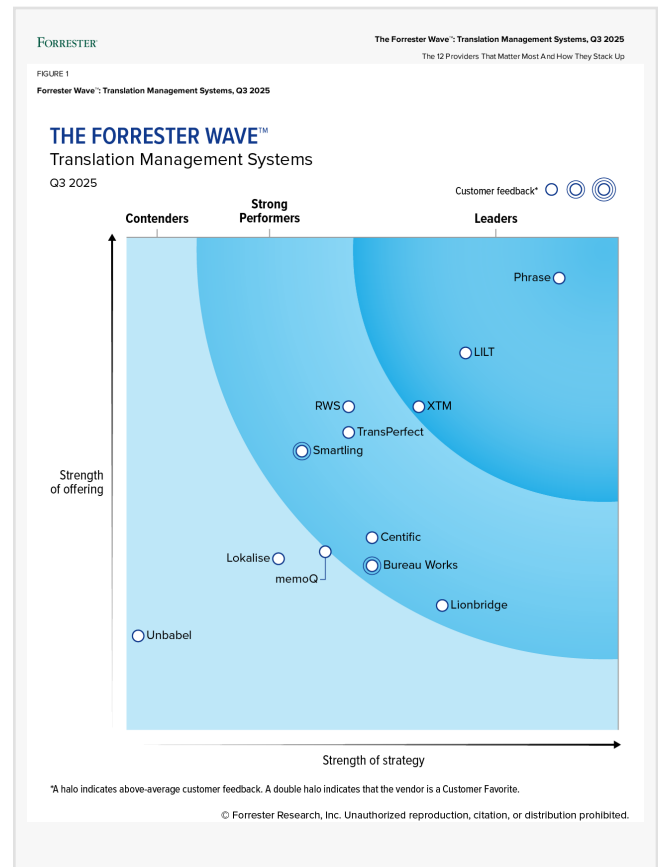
FORRESTER

The Forrester Wave™: Translation Management Systems, Q3 2025

The 12 Providers That Matter Most And How They Stack Up

FIGURE 1

Forrester Wave™: Translation Management Systems, Q3 2025

THE FORRESTER WAVE™

Translation Management Systems

Q3 2025

Customer feedback*

Contenders

Strong Performers

Leaders

Phrase

LILT

RWS

XTM

TransPerfect

Smartling

Strength of offering

Centific

Lokalise

memoQ

Bureau Works

Lionbridge

Unbabel

Strength of strategy

*A halo indicates above-average customer feedback. A double halo indicates that the vendor is a Customer Favorite.

© Forrester Research, Inc. Unauthorized reproduction, citation, or distribution prohibited.